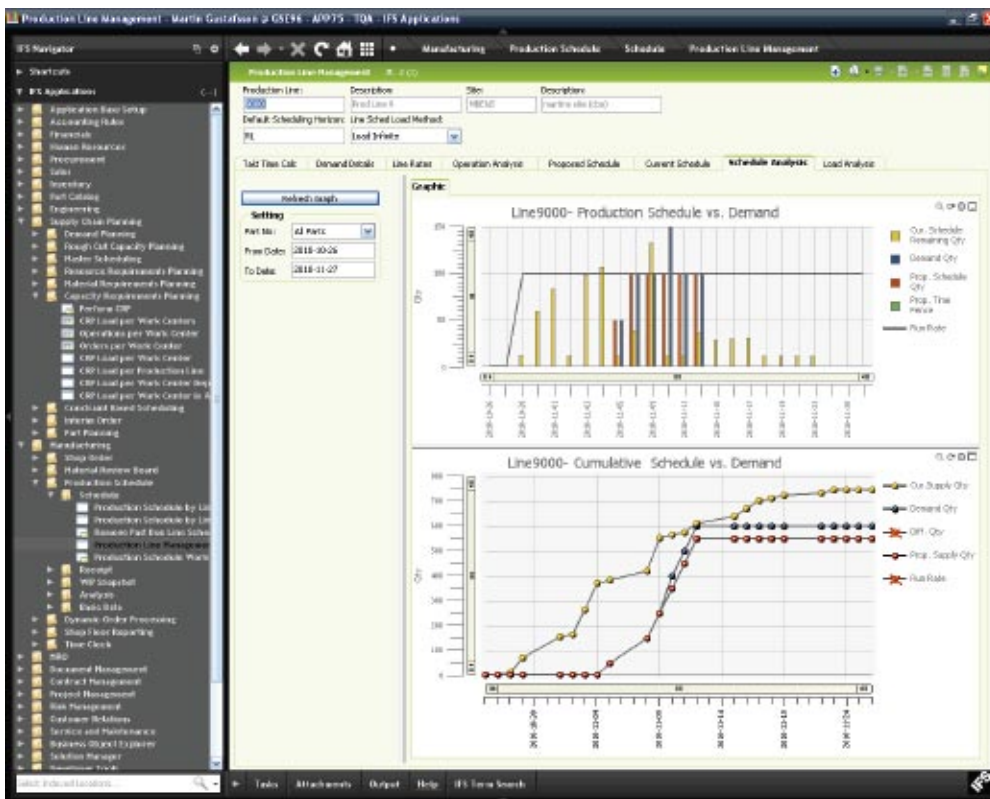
Production Line Management - Martin Gustafsson @ GSE96 - APP75 - TQA - IFS Applications

IFS Navigator

Manufacturing   Production Schedule   Schedule   Production Line Management

Shortcuts

IFS Applications

Application Base Setup
Accounting Rules
Financials
Human Resources
Procurement
Sales
Inventory
Part Catalog
Engineering
Supply Chain Planning
Demand Planning
Rough Cut Capacity Planning
Master Scheduling
Resource Requirements Planning
Material Requirements Planning
Capacity Requirements Planning
Perform CRP
CRP Load per Work Centers
Operations per Work Center
Orders per Work Center
CRP Load per Work Center
CRP Load per Production Line
CRP Load per Work Center Dep
CRP Load per Work Center in A
Constraint Based Scheduling
Interim Order
Part Planning
Manufacturing
Shop Order
Material Review Board
Production Schedule
Schedule
Production Schedule by Lin
Production Schedule by Lin
Reserve Past Due Line Sche
Production Line Managem
Production Schedule Wor
Receipt
WIP Snapshot
Analysis
Basic Data
Dynamic Order Processing
Shop Floor Reporting
Time Clock
TBD
Document Management
Contract Management
Project Management
Risk Management
Customer Relations
Service and Maintenance
Business Object Explorer
Solution Manager

Select Selected location...

Production Line Management

Production Line: 9000
Description: Prod Line 9
Site: MBE1
Description: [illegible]
Default Scheduling Horizon: PL
Line Sched Load Method: Load Infinite

Takt Time Calc | Demand Details | Line Rates | Operation Analysis | Proposed Schedule | Current Schedule | Schedule Analysis | Load Analysis

Refresh Graph
Setting
Part No: All Parts
From Date: 2018-10-26
To Date: 2018-11-27

Graphic

Line9000- Production Schedule vs. Demand

Cur. Schedule Remaining Qty
Demand Qty
Prop. Schedule Qty
Prop. Time Fence
Run Rate

Qty

Line9000- Cumulative Schedule vs. Demand

Cur. Supply Qty
Demand Qty
Diff. Qty
Prop. Supply Qty
Run Rate

Qty

Tasks   Attachments   Output   Help   IFS Term Search